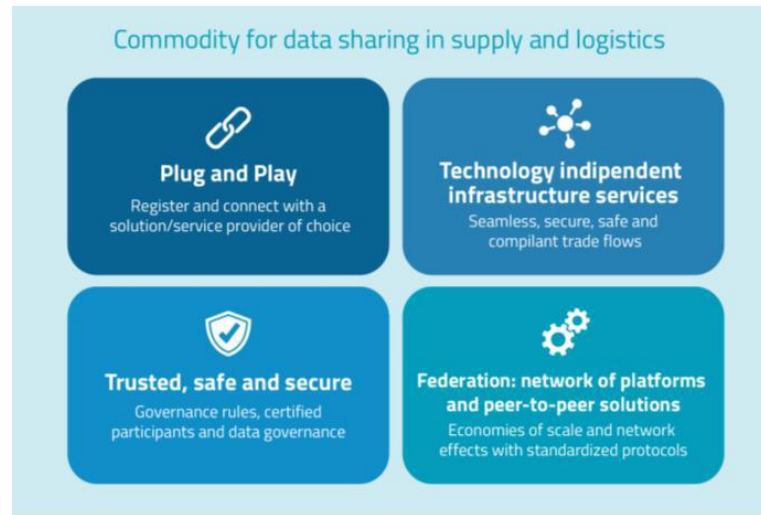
Commodity for data sharing in supply and logistics

Plug and Play
Register and connect with a solution/service provider of choice

Technology indipendent infrastructure services
Seamless, secure, safe and compilant trade flows

Trusted, safe and secure
Governance rules, certified participants and data governance

Federation: network of platforms and peer-to-peer solutions
Economies of scale and network effects with standardized protocols